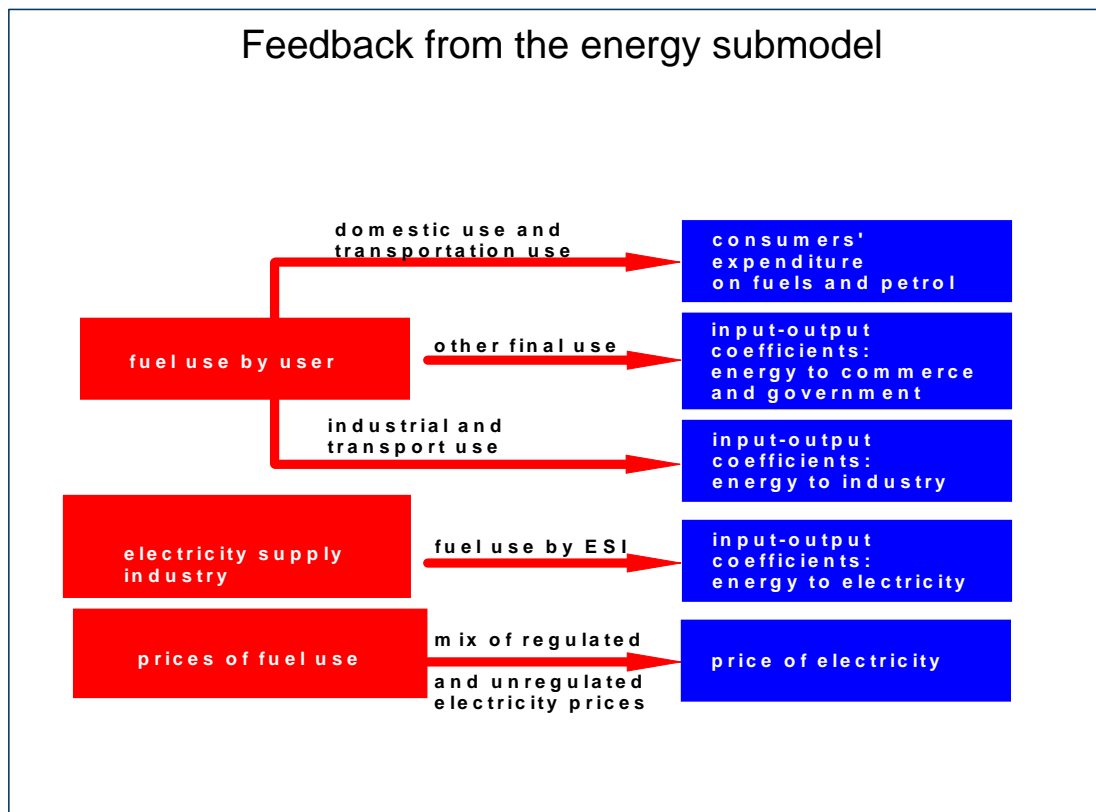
Feedback from the energy submodel

domestic use and transportation use

consumers' expenditure on fuels and petrol

fuel use by user

other final use

input-output coefficients: energy to commerce and government

industrial and transport use

input-output coefficients: energy to industry

electricity supply industry

fuel use by ESI

input-output coefficients: energy to electricity

prices of fuel use

mix of regulated

and unregulated electricity prices

price of electricity